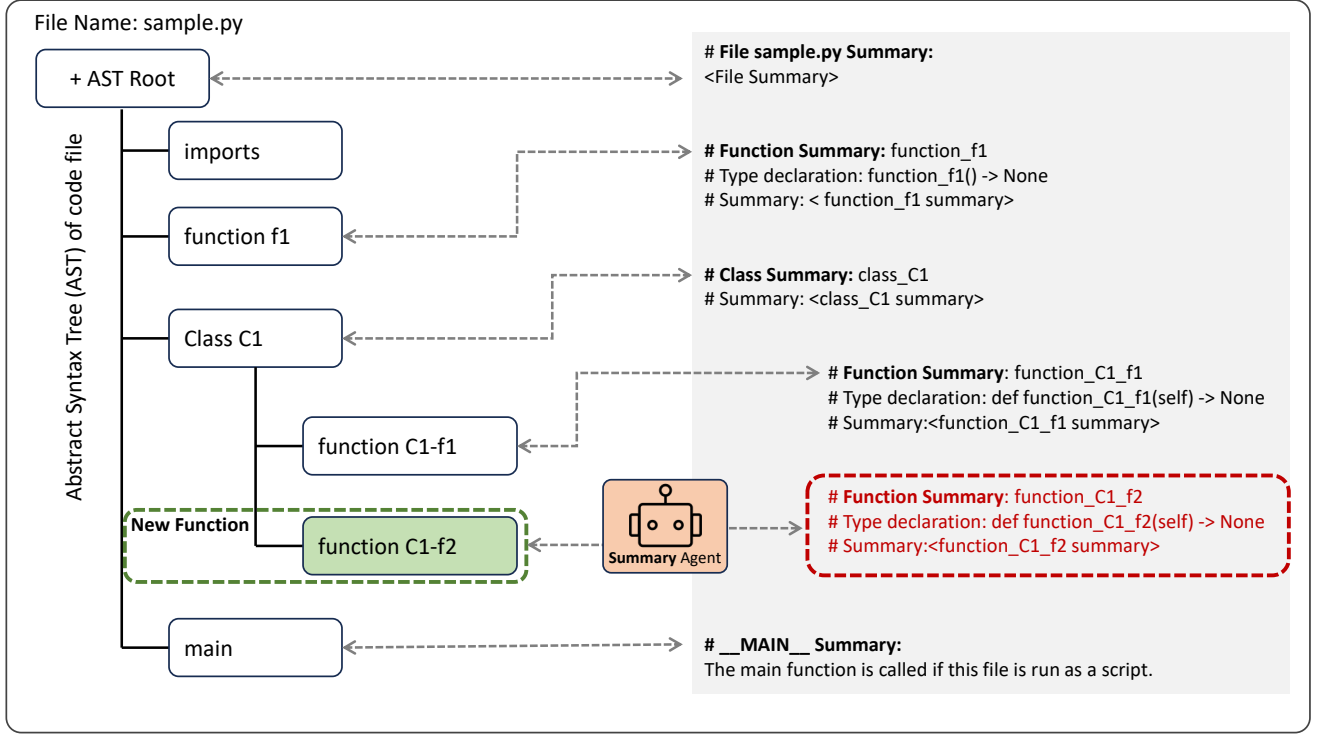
File Name: sample.py

+ AST Root

Abstract Syntax Tree (AST) of code file

imports

function f1

Class C1

function C1-f1

New Function

function C1-f2

Summary Agent

main

# **File sample.py Summary:**
<File Summary>

# **Function Summary:** function_f1
# Type declaration: function_f1() -> None
# Summary: < function_f1 summary>

# **Class Summary:** class_C1
# Summary: <class_C1 summary>

# **Function Summary**: function_C1_f1
# Type declaration: def function_C1_f1(self) -> None
# Summary:<function_C1_f1 summary>

# **Function Summary**: function_C1_f2
# Type declaration: def function_C1_f2(self) -> None
# Summary:<function_C1_f2 summary>

# **\_\_MAIN\_\_ Summary:**
The main function is called if this file is run as a script.